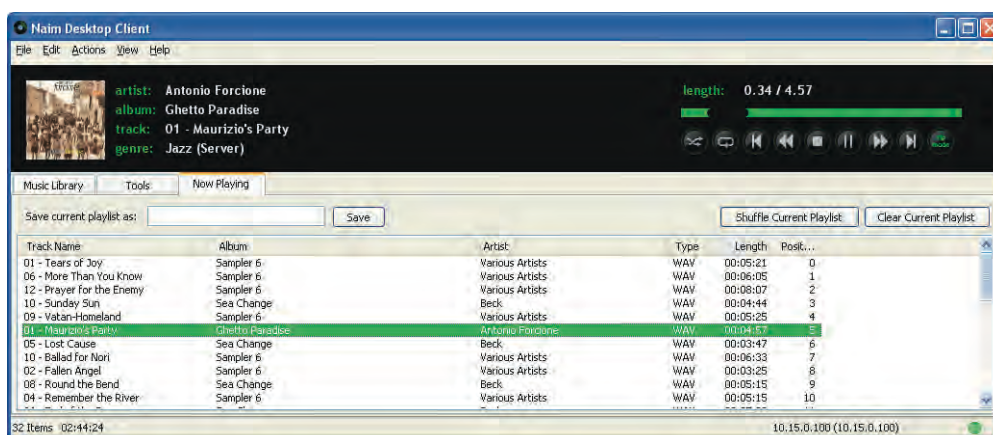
Naim Desktop Client

File Edit Actions View Help

artist: Antonio Forcione
album: Ghetto Paradise
track: 01 - Maurizio's Party
genre: Jazz (Server)

length: 0.34 / 4.57

Music Library Tools Now Playing

Save current playlist as: Save

Shuffle Current Playlist Clear Current Playlist

| Track Name | Album | Artist | Type | Length | Posit... |
|---|---|---|---|---|---|
| 01 - Tears of Joy | Sampler 6 | Various Artists | WAV | 00:05:21 | 0 |
| 06 - More Than You Know | Sampler 6 | Various Artists | WAV | 00:06:05 | 1 |
| 12 - Prayer for the Enemy | Sampler 6 | Various Artists | WAV | 00:08:07 | 2 |
| 10 - Sunday Sun | Sea Change | Beck | WAV | 00:04:44 | 3 |
| 09 - Vatan-Homeland | Sampler 6 | Various Artists | WAV | 00:05:25 | 4 |
| 01 - Maurizio's Party | Ghetto Paradise | Antonio Forcione | WAV | 00:04:57 | 5 |
| 05 - Lost Cause | Sea Change | Beck | WAV | 00:03:47 | 6 |
| 10 - Ballad for Nori | Sampler 6 | Various Artists | WAV | 00:06:33 | 7 |
| 02 - Fallen Angel | Sampler 6 | Various Artists | WAV | 00:03:25 | 8 |
| 08 - Round the Bend | Sea Change | Beck | WAV | 00:05:15 | 9 |
| 04 - Remember the River | Sampler 6 | Various Artists | WAV | 00:05:15 | 10 |

32 Items 02:44:24 10.15.0.100 (10.15.0.100)